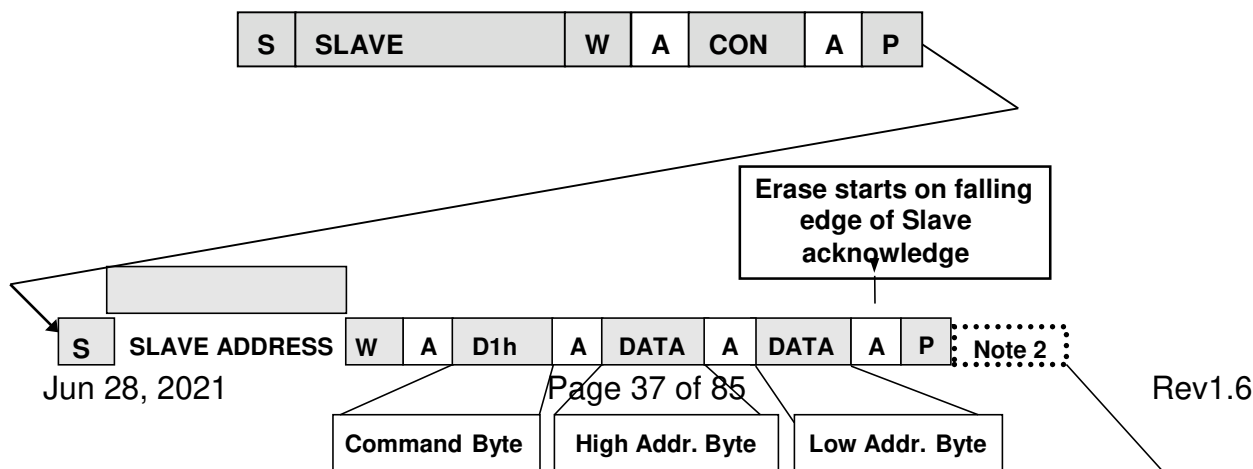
S SLAVE W A CON A P

Erase starts on falling edge of Slave acknowledge

S SLAVE ADDRESS W A D1h A DATA A DATA A P Note 2

Jun 28, 2021 Page 37 of 85 Rev1.6

Command Byte High Addr. Byte Low Addr. Byte